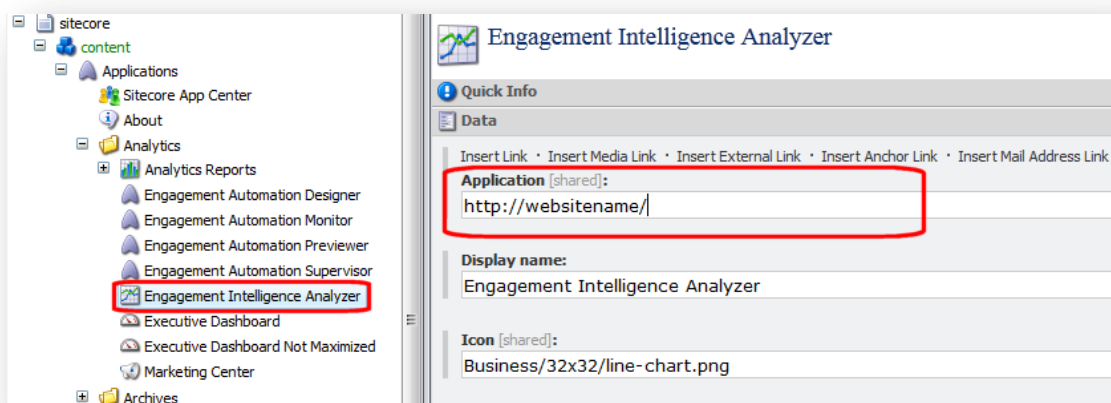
sitecore
content
Applications
Sitecore App Center
About
Analytics
Analytics Reports
Engagement Automation Designer
Engagement Automation Monitor
Engagement Automation Previewer
Engagement Automation Supervisor
Engagement Intelligence Analyzer
Executive Dashboard
Executive Dashboard Not Maximized
Marketing Center
Archives

Engagement Intelligence Analyzer

Quick Info

Data

Insert Link · Insert Media Link · Insert External Link · Insert Anchor Link · Insert Mail Address Link

Application [shared]:
http://websitename/

Display name:
Engagement Intelligence Analyzer

Icon [shared]:
Business/32x32/line-chart.png